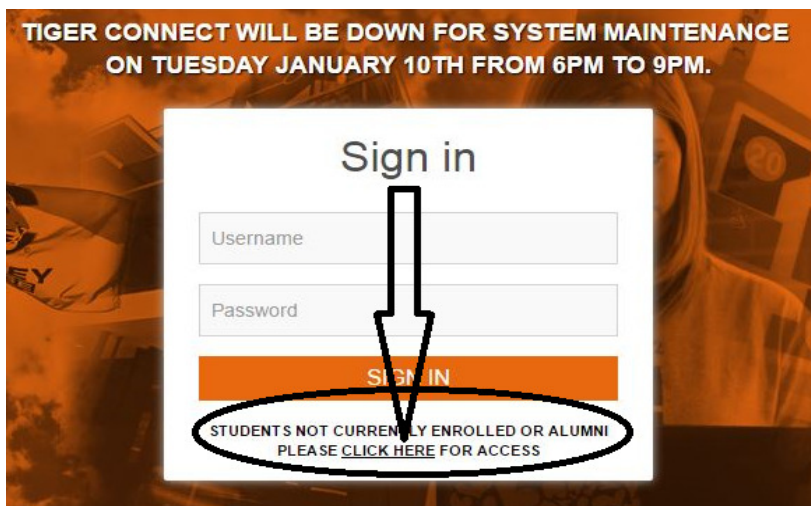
TIGER CONNECT WILL BE DOWN FOR SYSTEM MAINTENANCE ON TUESDAY JANUARY 10TH FROM 6PM TO 9PM.

Sign in

Username

Password

SIGN IN

STUDENTS NOT CURRENTLY ENROLLED OR ALUMNI PLEASE CLICK HERE FOR ACCESS